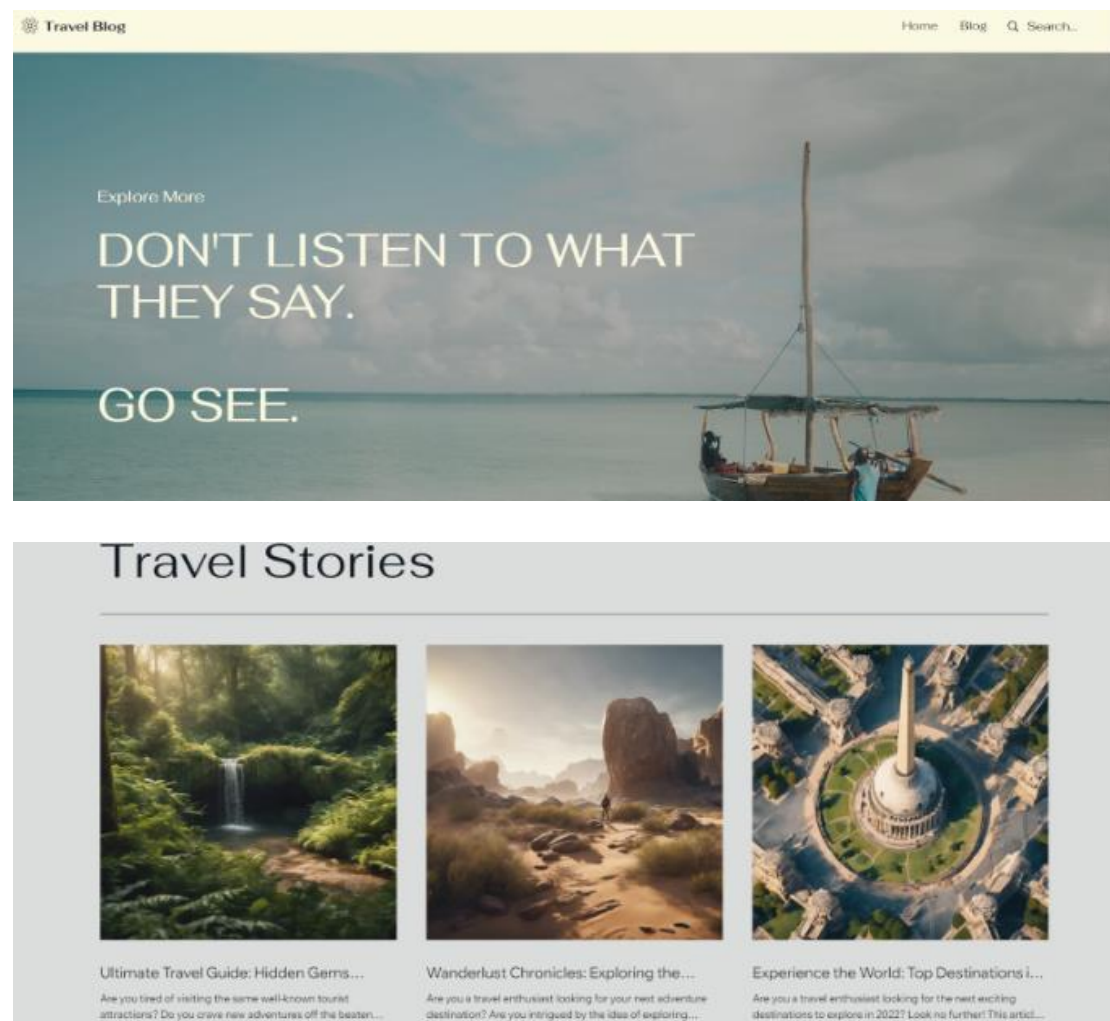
Travel Blog

Home Blog Search...

Explore More

DON'T LISTEN TO WHAT THEY SAY.

GO SEE.

Travel Stories

Ultimate Travel Guide: Hidden Gems...

Are you tired of visiting the same well-known tourist attractions? Do you crave new adventures off the beaten...

Wanderlust Chronicles: Exploring the...

Are you a travel enthusiast looking for your next adventure destination? Are you intrigued by the idea of exploring...

Experience the World: Top Destinations i...

Are you a travel enthusiast looking for the next exciting destinations to explore in 2022? Look no further! This articl...